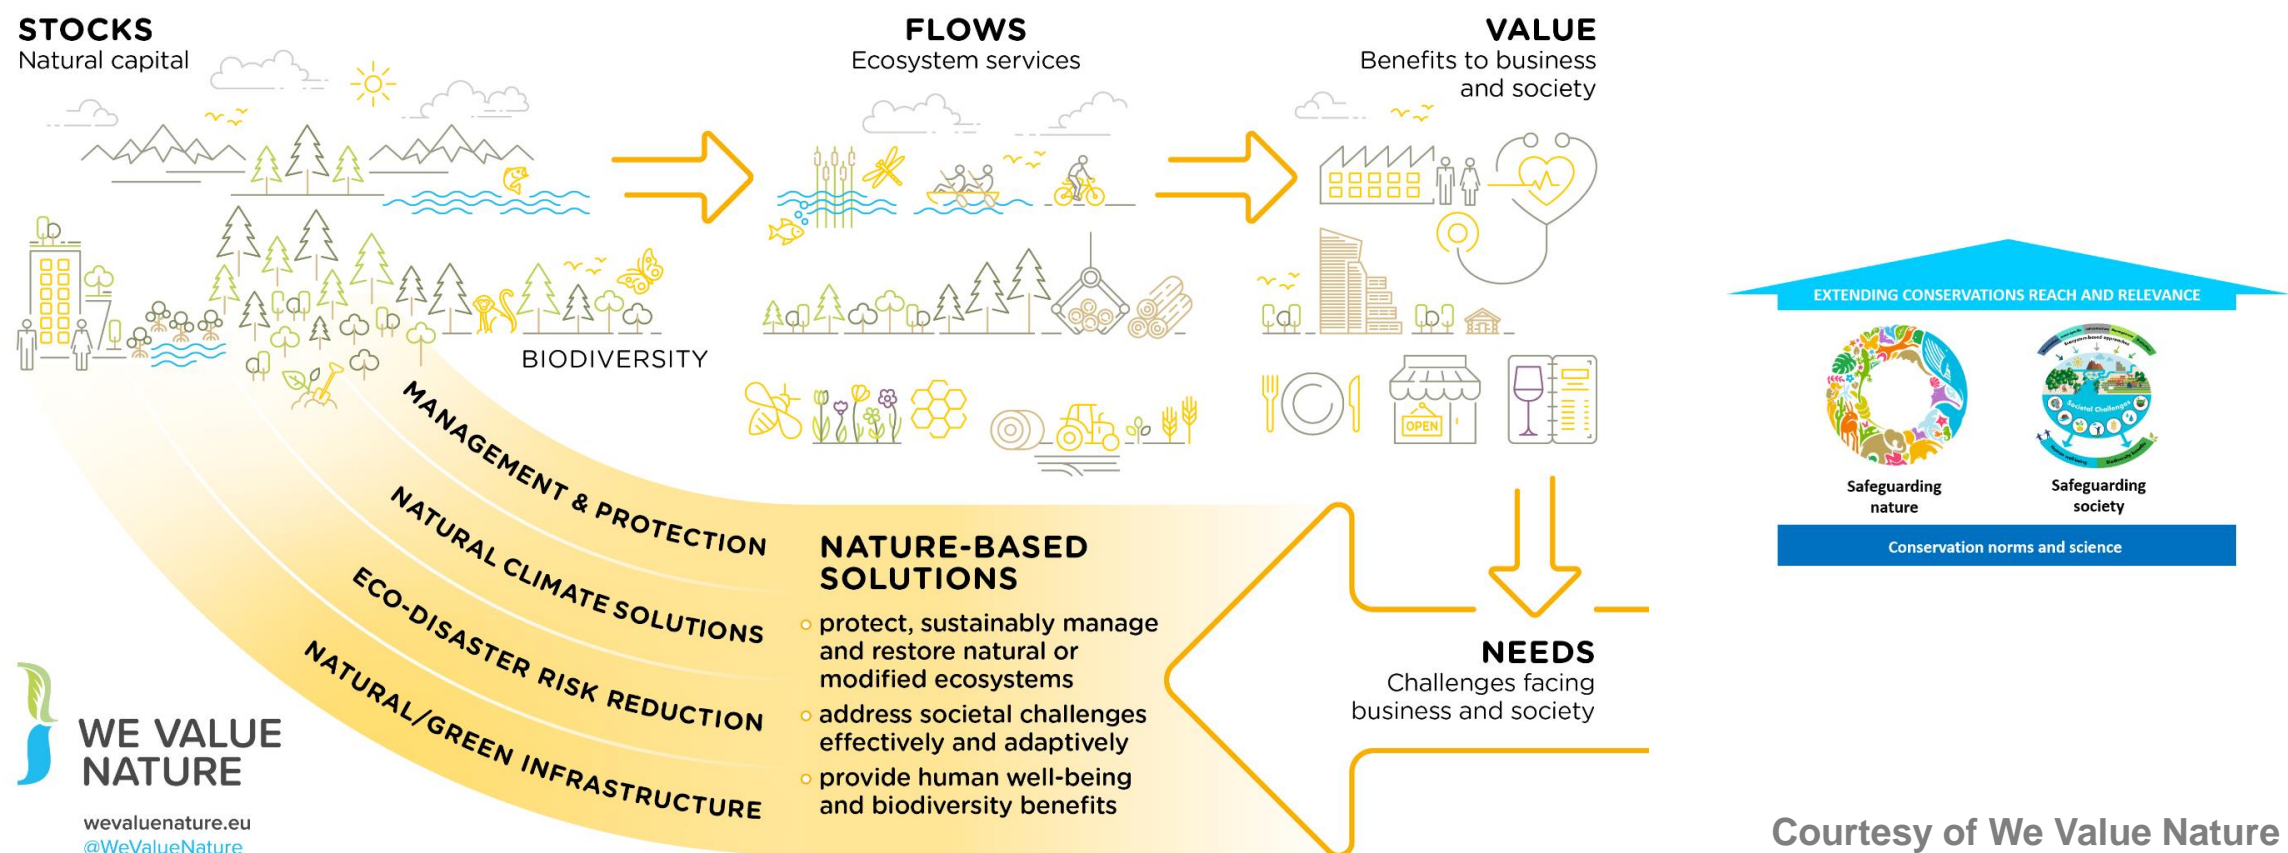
STOCKS
Natural capital

FLOWS
Ecosystem services

VALUE
Benefits to business and society

BIODIVERSITY

OPEN

MANAGEMENT & PROTECTION
NATURAL CLIMATE SOLUTIONS
ECO-DISASTER RISK REDUCTION
NATURAL/GREEN INFRASTRUCTURE

NATURE-BASED SOLUTIONS
protect, sustainably manage and restore natural or modified ecosystems
address societal challenges effectively and adaptively
provide human well-being and biodiversity benefits

NEEDS
Challenges facing business and society

WE VALUE NATURE
wevaluenature.eu
@WeValueNature

EXTENDING CONSERVATIONS REACH AND RELEVANCE
Safeguarding nature
Safeguarding society
Conservation norms and science

Courtesy of We Value Nature